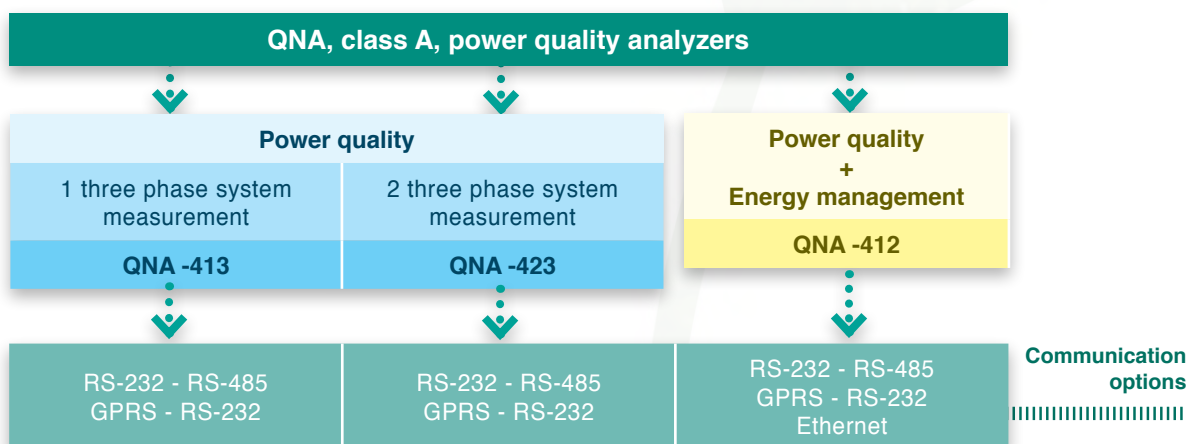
QNA, class A, power quality analyzers

Power quality

1 three phase system measurement

QNA -413

2 three phase system measurement

QNA -423

Power quality
+
Energy management

QNA -412

RS-232 - RS-485
GPRS - RS-232

RS-232 - RS-485
GPRS - RS-232

RS-232 - RS-485
GPRS - RS-232
Ethernet

Communication options